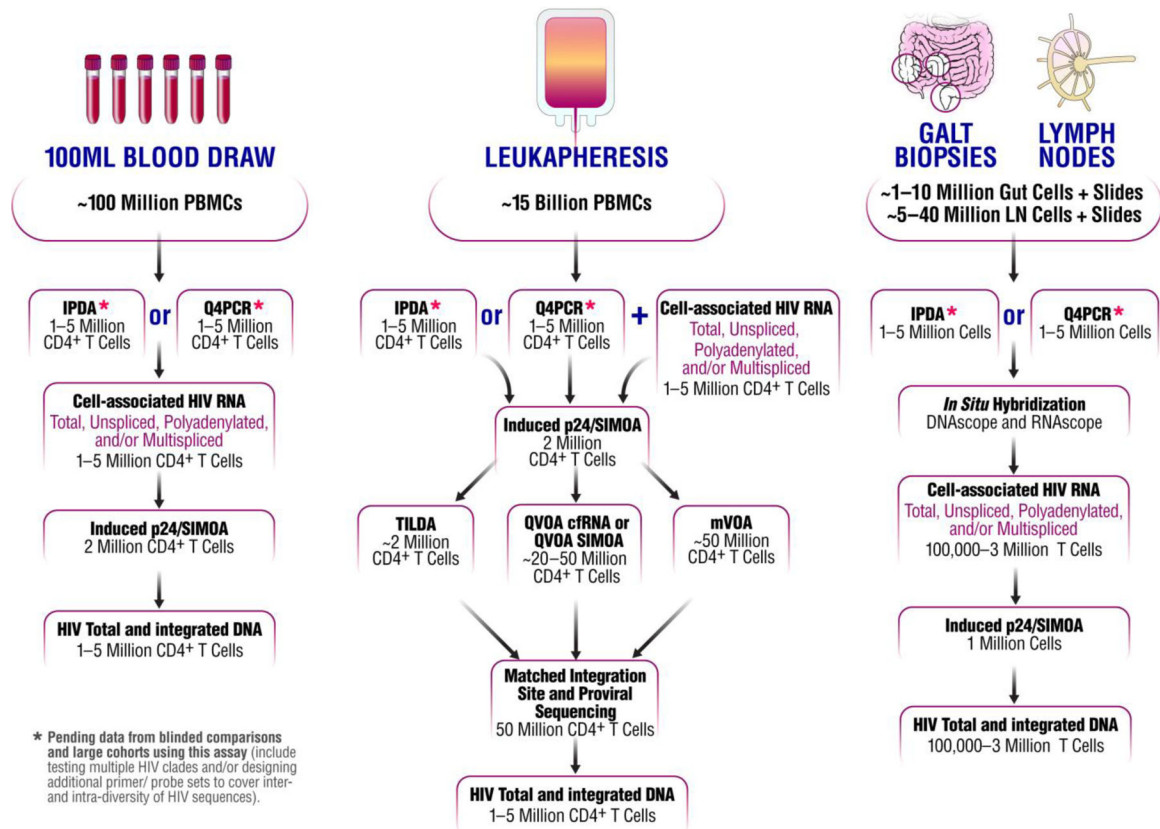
100ML BLOOD DRAW

~100 Million PBMCs

IPDA* 1–5 Million CD4+ T Cells

or

Q4PCR* 1–5 Million CD4+ T Cells

Cell-associated HIV RNA
Total, Unspliced, Polyadenylated, and/or Multispliced
1–5 Million CD4+ T Cells

Induced p24/SIMOA
2 Million CD4+ T Cells

HIV Total and integrated DNA
1–5 Million CD4+ T Cells

* Pending data from blinded comparisons and large cohorts using this assay (include testing multiple HIV clades and/or designing additional primer/ probe sets to cover inter- and intra-diversity of HIV sequences).

LEUKAPHERESIS

~15 Billion PBMCs

IPDA* 1–5 Million CD4+ T Cells

or

Q4PCR* 1–5 Million CD4+ T Cells

+

Cell-associated HIV RNA
Total, Unspliced, Polyadenylated, and/or Multispliced
1–5 Million CD4+ T Cells

Induced p24/SIMOA
2 Million CD4+ T Cells

TILDA
~2 Million CD4+ T Cells

QVOA cfRNA or QVOA SIMOA
~20–50 Million CD4+ T Cells

mVOA
~50 Million CD4+ T Cells

Matched Integration Site and Proviral Sequencing
50 Million CD4+ T Cells

HIV Total and integrated DNA
1–5 Million CD4+ T Cells

GALT BIOPSIES

LYMPH NODES

~1–10 Million Gut Cells + Slides
~5–40 Million LN Cells + Slides

IPDA* 1–5 Million Cells

or

Q4PCR* 1–5 Million Cells

In Situ Hybridization
DNAscope and RNAscope

Cell-associated HIV RNA
Total, Unspliced, Polyadenylated, and/or Multispliced
100,000–3 Million T Cells

Induced p24/SIMOA
1 Million Cells

HIV Total and integrated DNA
100,000–3 Million T Cells